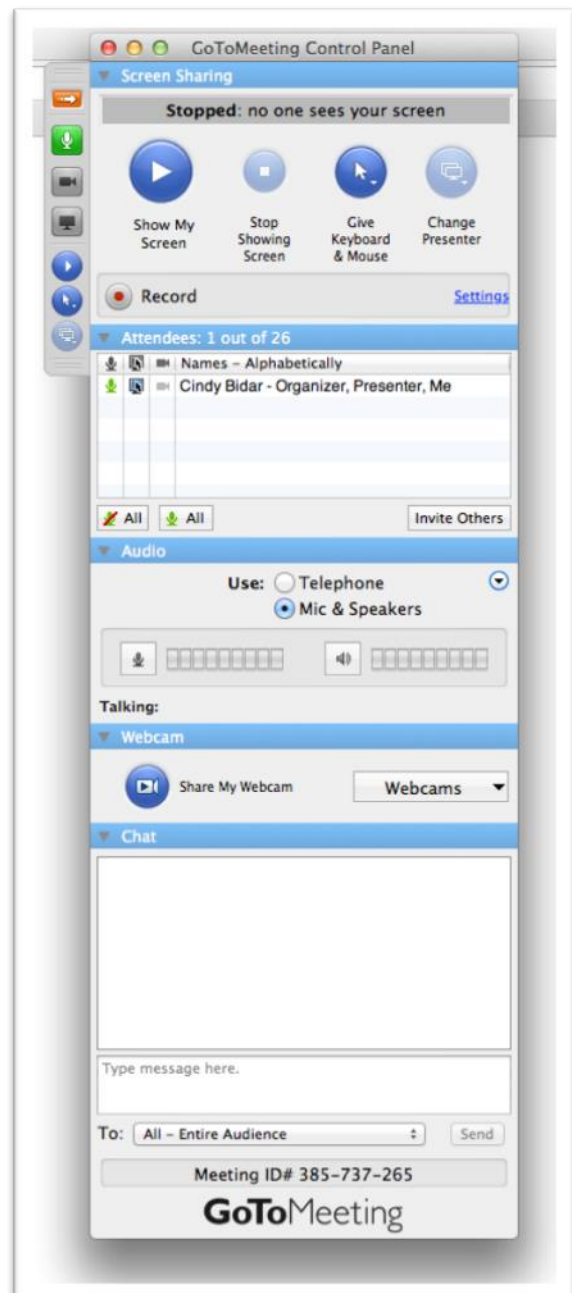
GoToMeeting Control Panel

Screen Sharing

Stopped: no one sees your screen

Show My Screen

Stop Showing Screen

Give Keyboard & Mouse

Change Presenter

Record

Settings

Attendees: 1 out of 26

Names – Alphabetically

Cindy Bidar - Organizer, Presenter, Me

All

All

Invite Others

Audio

Use: Telephone

Mic & Speakers

Talking:

Webcam

Share My Webcam

Webcams

Chat

Type message here.

To: All – Entire Audience

Send

Meeting ID# 385-737-265

GoToMeeting